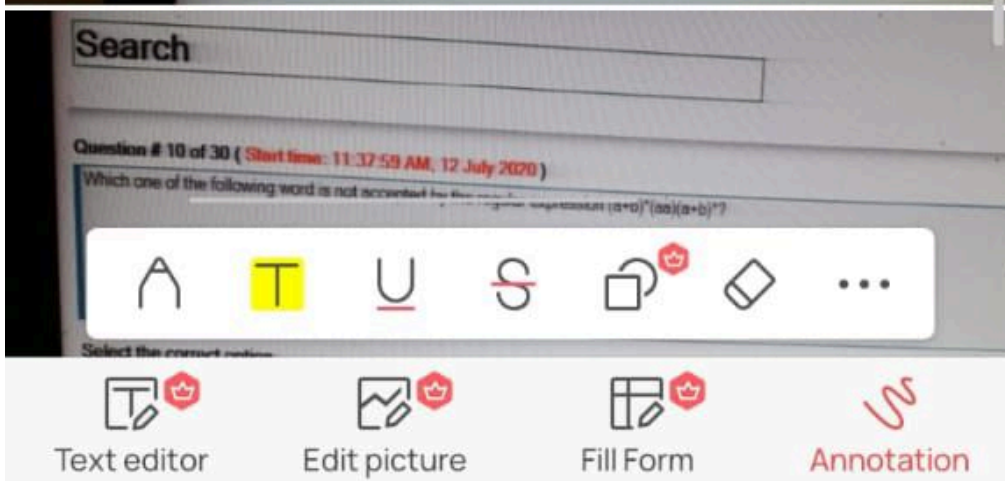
Search

Question # 10 of 30 ( Start time: 11:37:59 AM, 12 July 2020 )

Which one of the following word is not accepted by the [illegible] expression (a+b)*(aa)(a+b)*?

Select the correct option

Text editor

Edit picture

Fill Form

Annotation